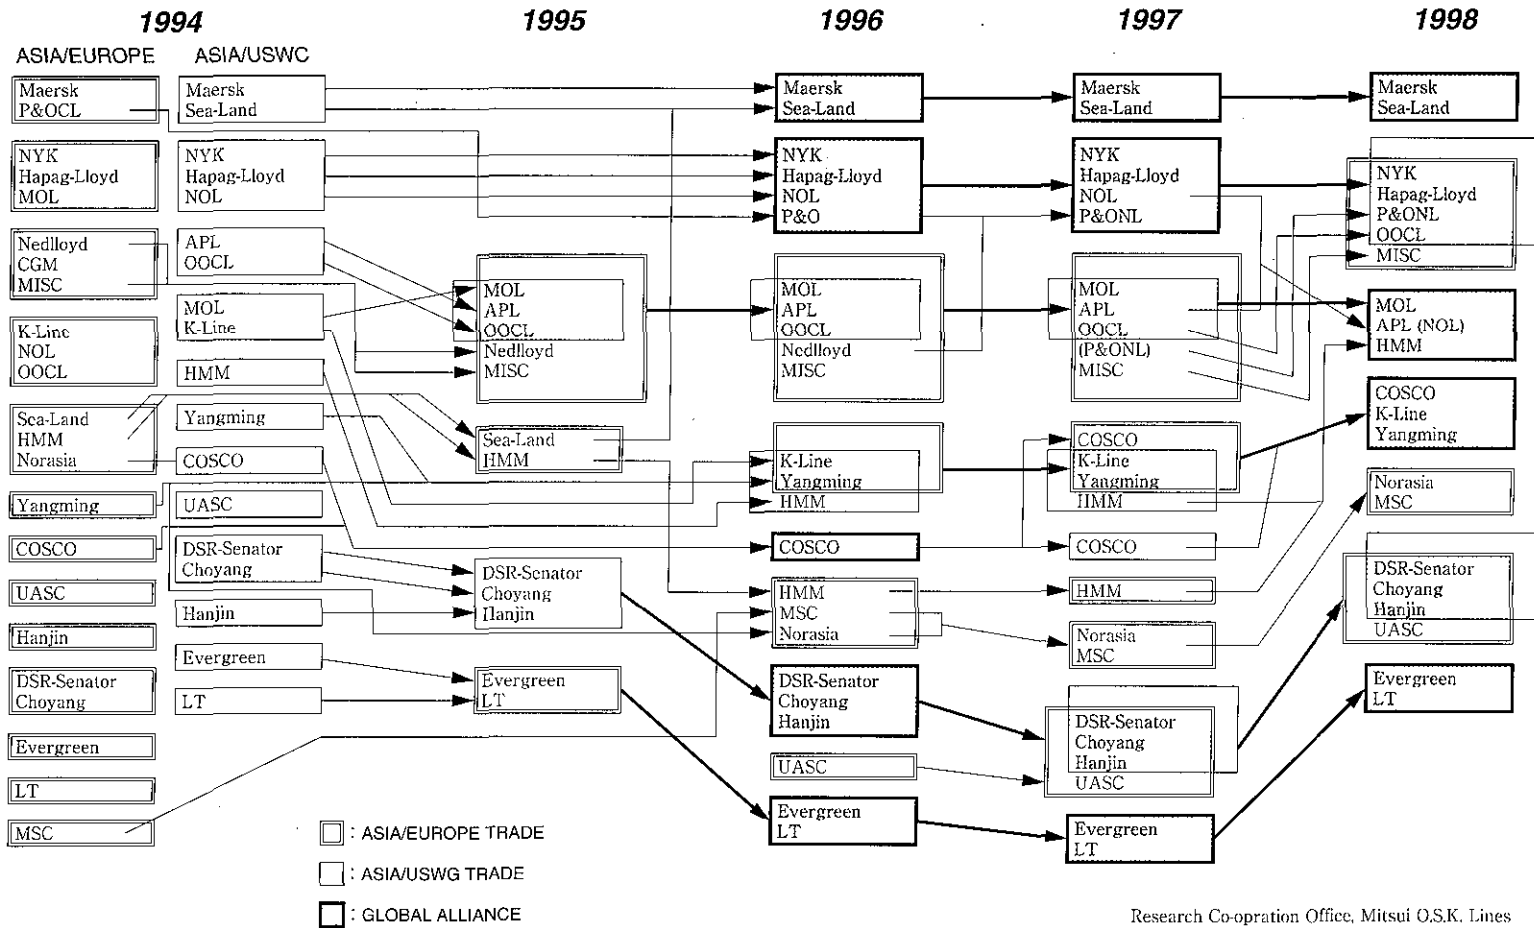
1994

ASIA/EUROPE

Maersk
P&OCL

NYK
Hapag-Lloyd
MOL

Nedlloyd
CGM
MISC

K-Line
NOL
OOCL

Sea-Land
HMM
Norasia

Yangming

COSCO

UASC

Hanjin

DSR-Senator
Choyang

Evergreen

LT

MSC

ASIA/USWC

Maersk
Sea-Land

NYK
Hapag-Lloyd
NOL

APL
OOCL

MOL
K-Line

HMM

Yangming

COSCO

UASC

DSR-Senator
Choyang

Hanjin

Evergreen

LT

1995

MOL
APL
OOCL
Nedlloyd
MISC

Sea-Land
HMM

DSR-Senator
Choyang
Hanjin

Evergreen
LT

1996

Maersk
Sea-Land

NYK
Hapag-Lloyd
NOL
P&O

MOL
APL
OOCL
Nedlloyd
MISC

K-Line
Yangming
HMM

COSCO

HMM
MSC
Norasia

DSR-Senator
Choyang
Hanjin

UASC

Evergreen
LT

1997

Maersk
Sea-Land

NYK
Hapag-Lloyd
NOL
P&ONL

MOL
APL
OOCL
(P&ONL)
MISC

COSCO
K-Line
Yangming
HMM

COSCO

HMM

Norasia
MSC

DSR-Senator
Choyang
Hanjin
UASC

Evergreen
LT

1998

Maersk
Sea-Land

NYK
Hapag-Lloyd
P&ONL
OOCL
MISC

MOL
APL (NOL)
HMM

COSCO
K-Line
Yangming

Norasia
MSC

DSR-Senator
Choyang
Hanjin
UASC

Evergreen
LT

: ASIA/EUROPE TRADE

: ASIA/USWG TRADE

: GLOBAL ALLIANCE

Research Co-opration Office, Mitsui O.S.K. Lines